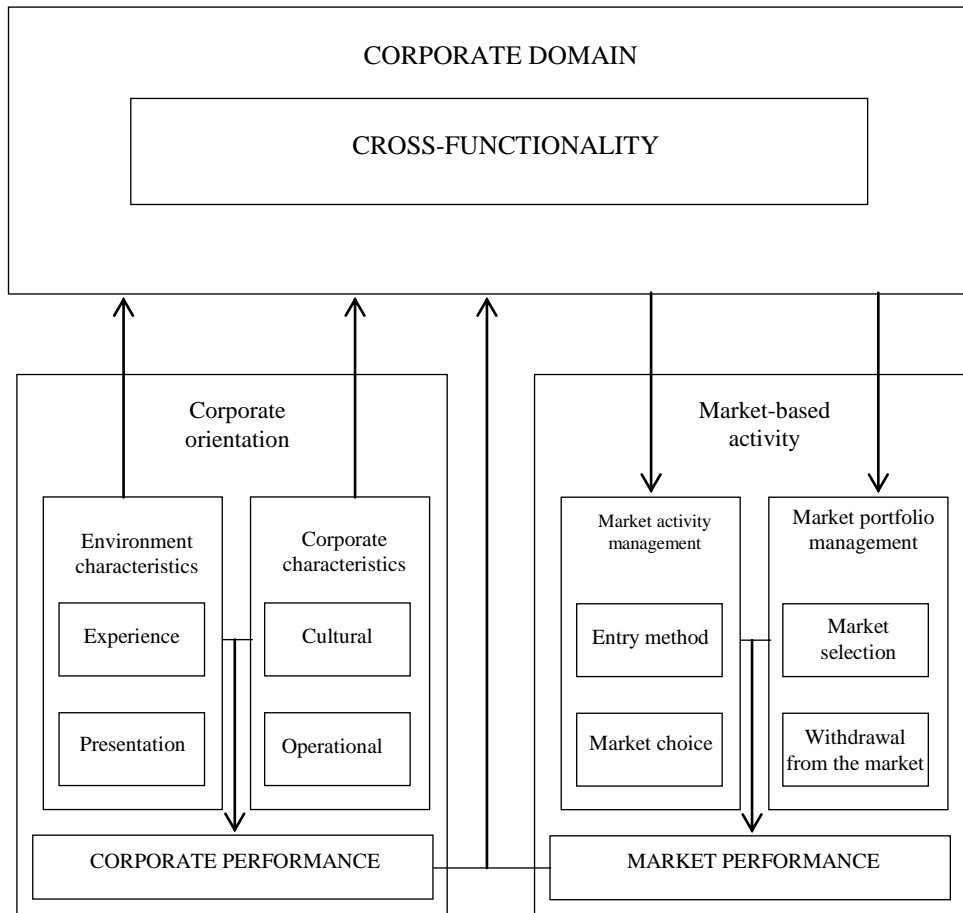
CORPORATE DOMAIN

CROSS-FUNCTIONALITY

Corporate orientation

Environment characteristics

Experience

Presentation

Corporate characteristics

Cultural

Operational

CORPORATE PERFORMANCE

Market-based activity

Market activity management

Entry method

Market choice

Market portfolio management

Market selection

Withdrawal from the market

MARKET PERFORMANCE